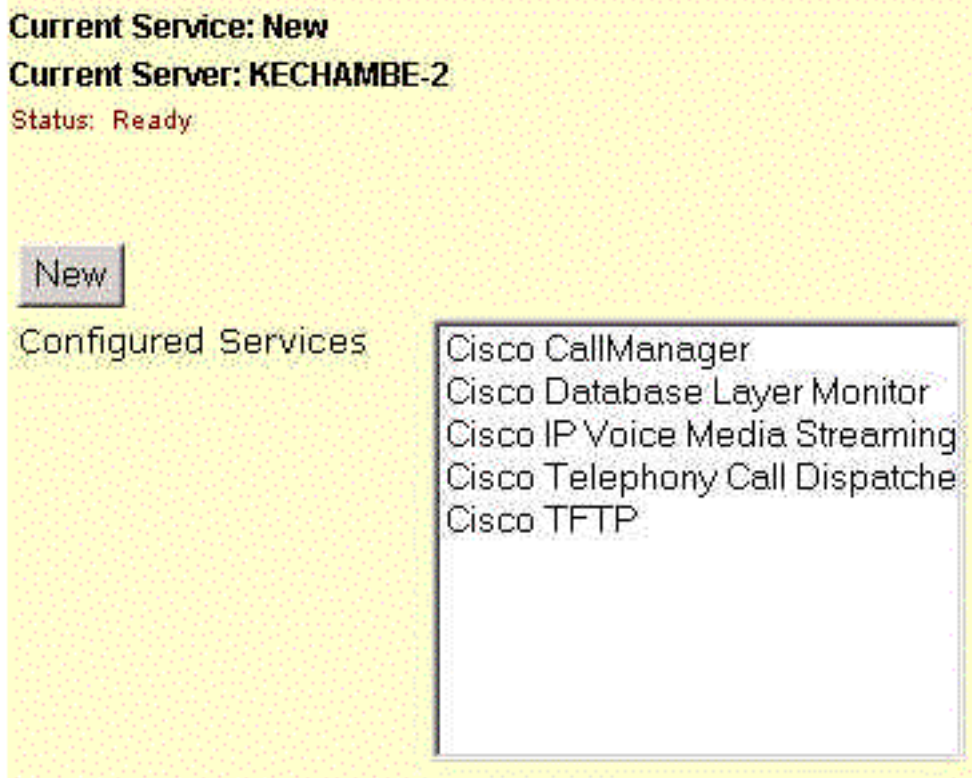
Current Service: New
Current Server: KECHAMBE-2
Status: Ready

New

Configured Services

Cisco CallManager
Cisco Database Layer Monitor
Cisco IP Voice Media Streaming
Cisco Telephony Call Dispatche
Cisco TFTP